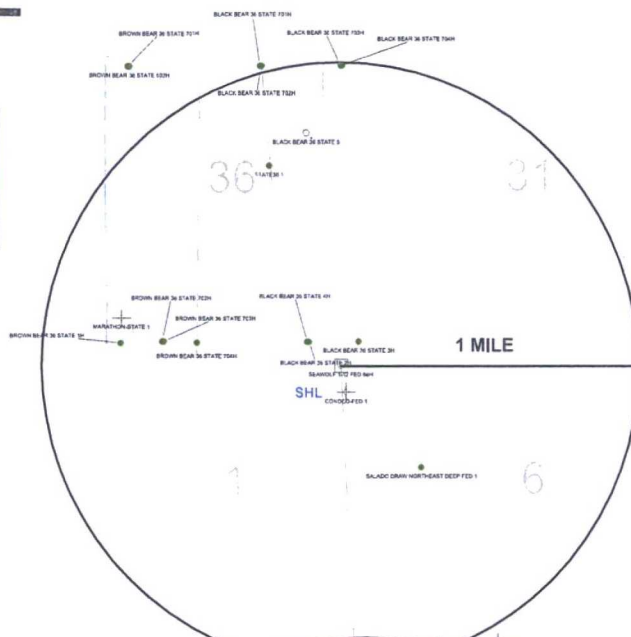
BLACK BEAR 36 STATE 751H

BROWN BEAR 36 STATE 701H

BLACK BEAR 36 STATE 753H

BLACK BEAR 36 STATE 704H

BROWN BEAR 36 STATE 102H

BLACK BEAR 36 STATE 752H

BLACK BEAR 36 STATE 5

36

STATE 36 1

31

BROWN BEAR 36 STATE 702H

BLACK BEAR 36 STATE 4H

MARATHON STATE 1

BROWN BEAR 36 STATE 703H

BROWN BEAR 36 STATE 1H

BLACK BEAR 36 STATE 3H

1 MILE

BROWN BEAR 36 STATE 704H

BLACK BEAR 36 STATE 2H

SEAWOLF 1/12 FED 8aH

SHL

CONOCO FED 1

1

SALADO DRAW NORTHEAST DEEP FED 1

6